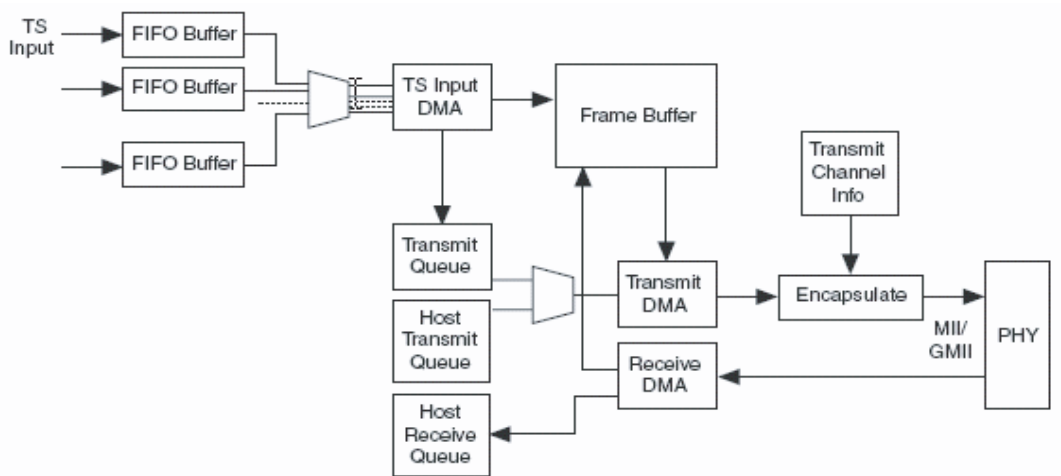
TS Input

FIFO Buffer

FIFO Buffer

FIFO Buffer

TS Input DMA

Frame Buffer

Transmit Channel Info

Transmit Queue

Host Transmit Queue

Transmit DMA

Encapsulate

MII/ GMII

PHY

Receive DMA

Host Receive Queue